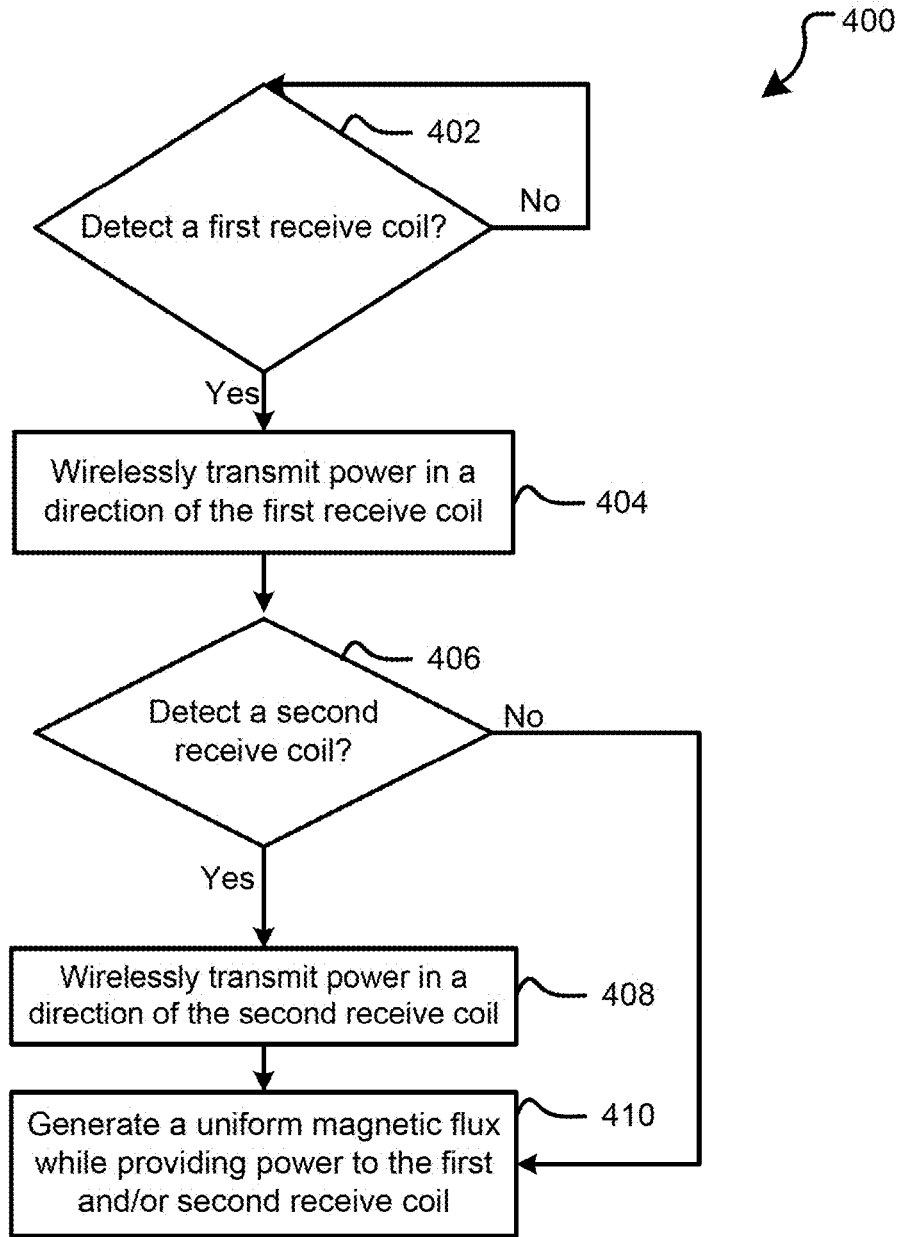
400

402

Detect a first receive coil?

No

Yes

Wirelessly transmit power in a direction of the first receive coil

404

406

Detect a second receive coil?

No

Yes

Wirelessly transmit power in a direction of the second receive coil

408

Generate a uniform magnetic flux while providing power to the first and/or second receive coil

410